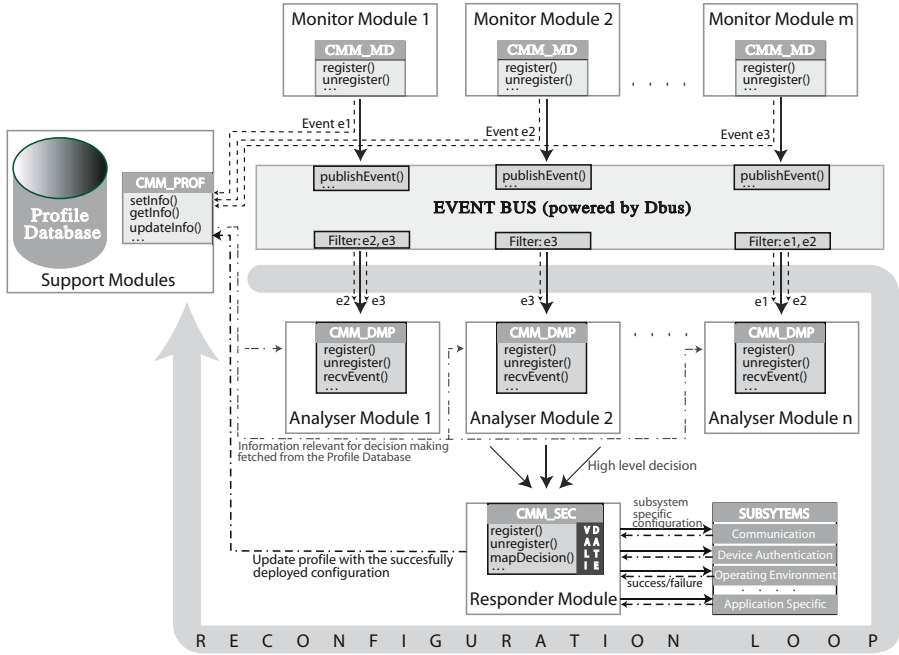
Monitor Module 1

CMM_MD
register()
unregister()
...

Monitor Module 2

CMM_MD
register()
unregister()
...

. . . .

Monitor Module m

CMM_MD
register()
unregister()
...

Event e1

Event e2

Event e3

Profile Database

CMM_PROF
setInfo()
getInfo()
updateInfo()
...

Support Modules

publishEvent()
...

publishEvent()
...

publishEvent()
...

EVENT BUS (powered by Dbus)

Filter: e2, e3

Filter: e3

Filter: e1, e2

e2 e3

e3

e1 e2

CMM_DMP
register()
unregister()
recvEvent()
...

Analyser Module 1

CMM_DMP
register()
unregister()
recvEvent()
...

Analyser Module 2

. . . .

CMM_DMP
register()
unregister()
recvEvent()
...

Analyser Module n

Information relevant for decision making fetched from the Profile Database

High level decision

CMM_SEC
register()
unregister()
mapDecision()
...

VALIDATE

Responder Module

Update profile with the succesfully deployed configuration

subsystem specific configuration

success/failure

SUBSYTEMS
Communication
Device Authentication
Operating Environment
. . . .
Application Specific

R E C O N F I G U R A T I O N L O O P